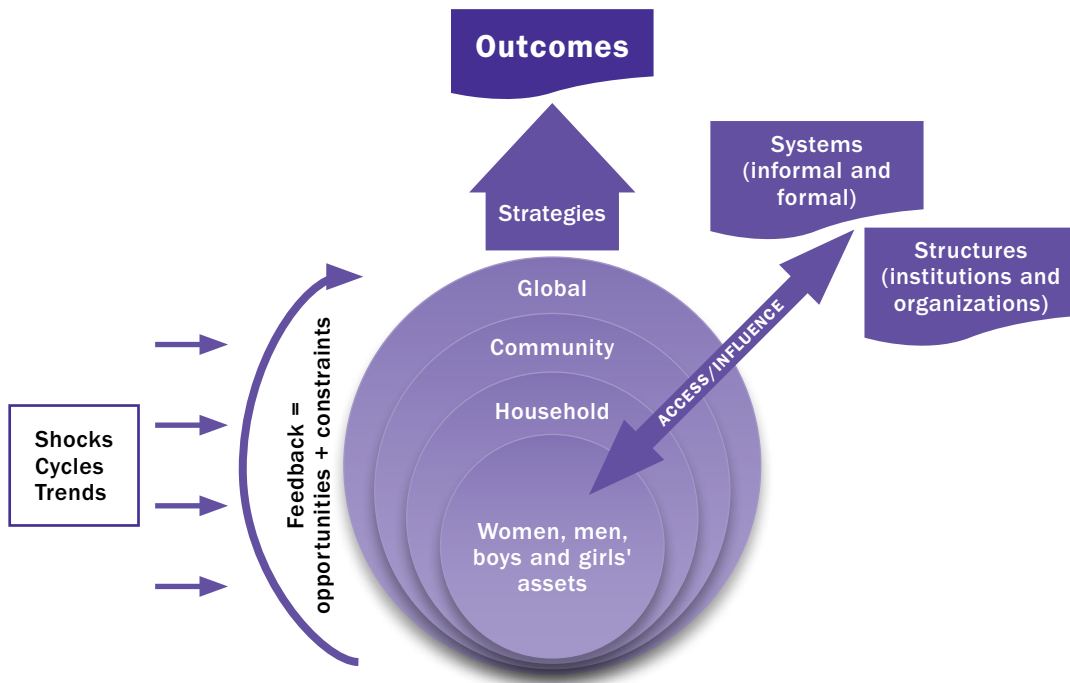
Outcomes

Systems (informal and formal)

Structures (institutions and organizations)

Strategies

Global

Community

Household

Women, men, boys and girls' assets

ACCESS/INFLUENCE

Feedback = opportunities + constraints

Shocks
Cycles
Trends